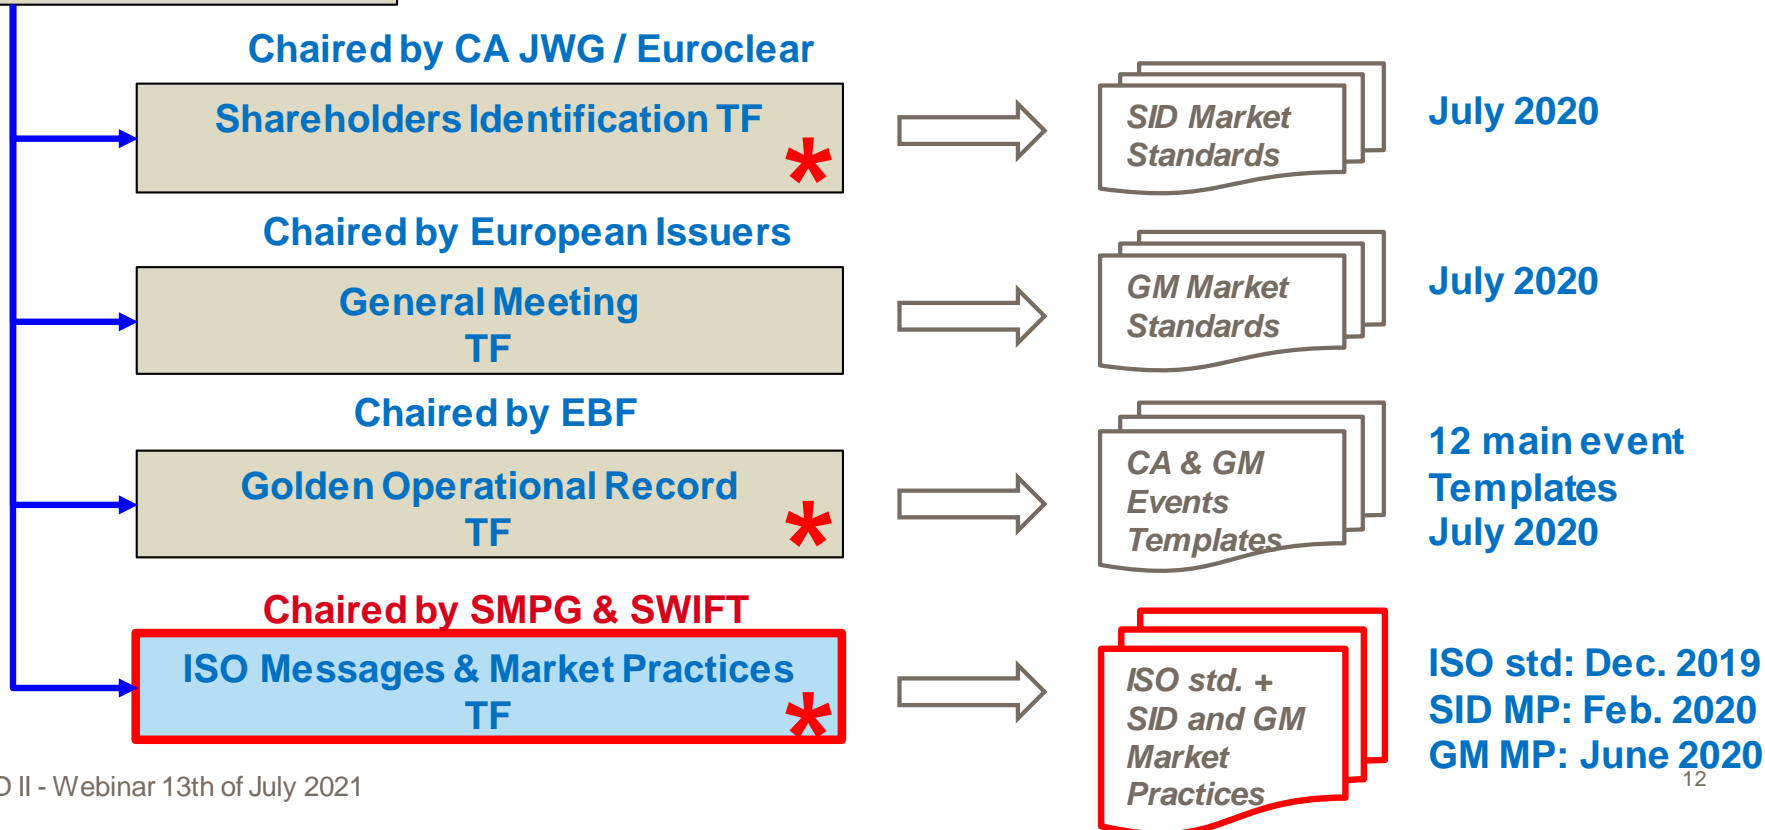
Chaired by CA JWG / Euroclear

Shareholders Identification TF *

SID Market Standards

July 2020

Chaired by European Issuers

General Meeting TF

GM Market Standards

July 2020

Chaired by EBF

Golden Operational Record TF *

CA & GM Events Templates

12 main event Templates July 2020

Chaired by SMPG & SWIFT

ISO Messages & Market Practices TF *

ISO std. + SID and GM Market Practices

ISO std: Dec. 2019
SID MP: Feb. 2020
GM MP: June 2020

D II - Webinar 13th of July 2021

12